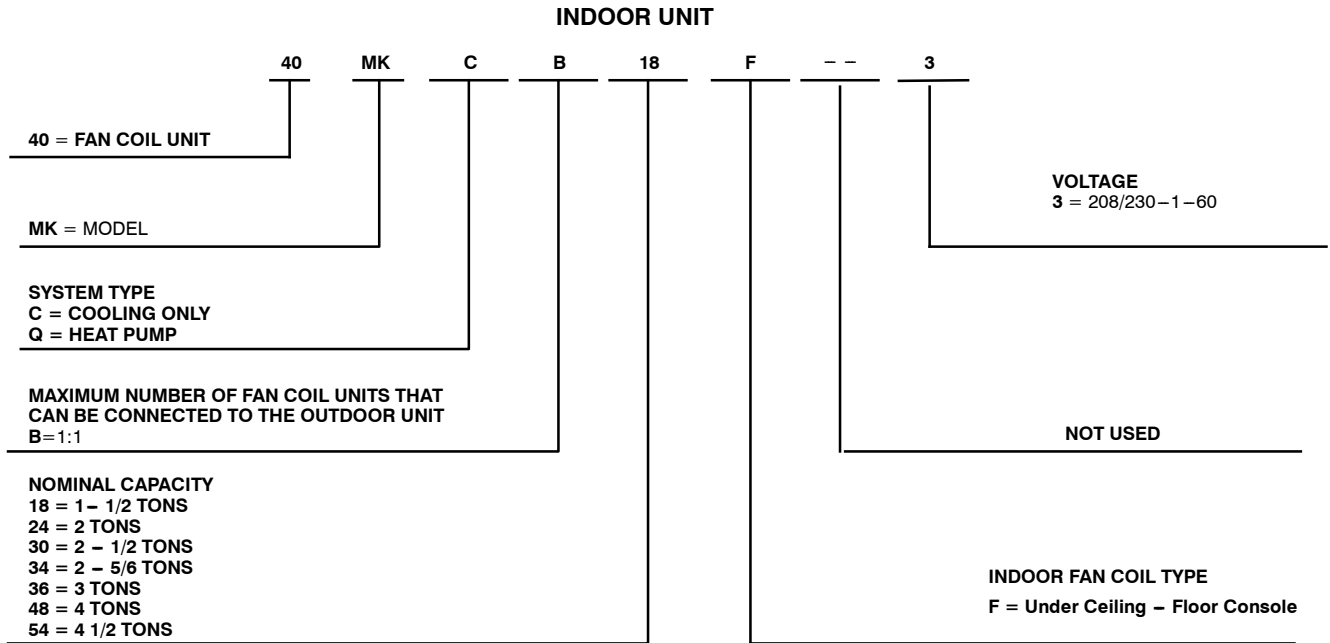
INDOOR UNIT

40 MK C B 18 F – – 3

40 = FAN COIL UNIT

MK = MODEL

SYSTEM TYPE
C = COOLING ONLY
Q = HEAT PUMP

MAXIMUM NUMBER OF FAN COIL UNITS THAT CAN BE CONNECTED TO THE OUTDOOR UNIT
B=1:1

NOMINAL CAPACITY
18 = 1– 1/2 TONS
24 = 2 TONS
30 = 2 – 1/2 TONS
34 = 2 – 5/6 TONS
36 = 3 TONS
48 = 4 TONS
54 = 4 1/2 TONS

VOLTAGE
3 = 208/230–1–60

NOT USED

INDOOR FAN COIL TYPE
F = Under Ceiling – Floor Console